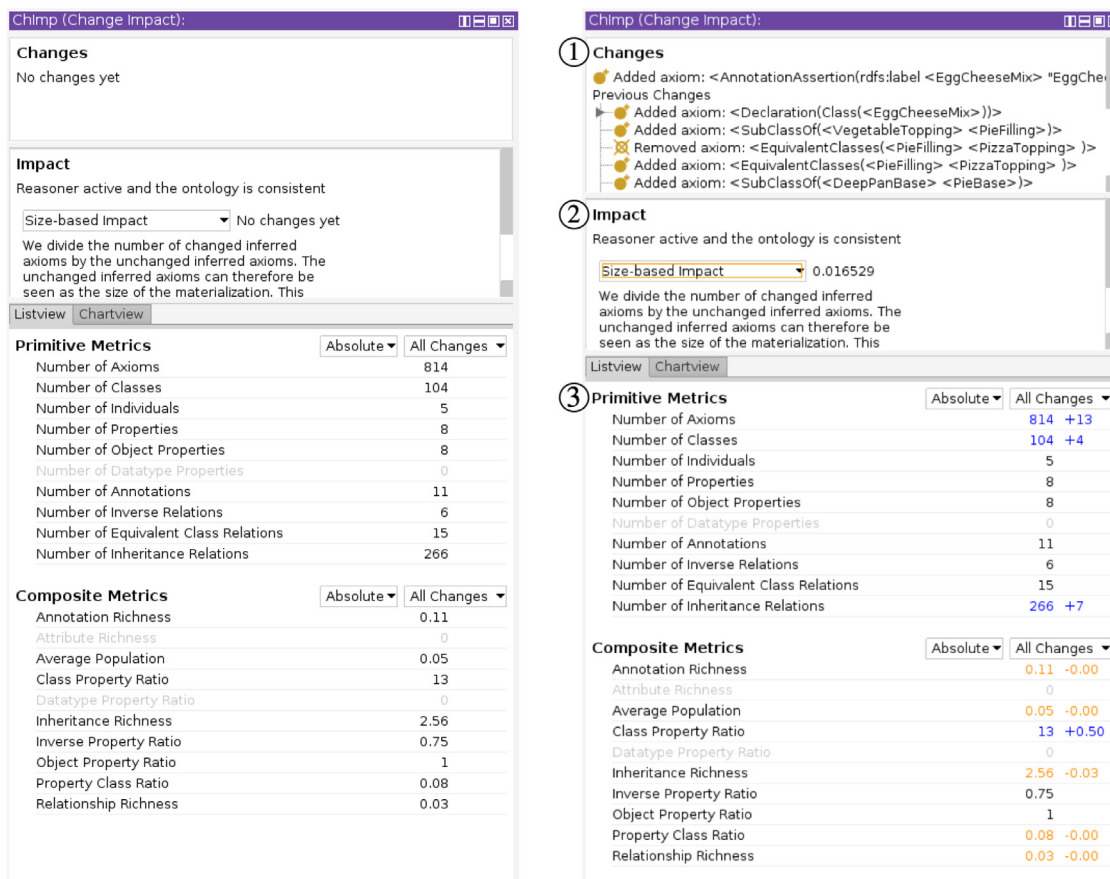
ChImp (Change Impact):

Changes
No changes yet

Impact
Reasoner active and the ontology is consistent

Size-based Impact ▾ No changes yet

We divide the number of changed inferred axioms by the unchanged inferred axioms. The unchanged inferred axioms can therefore be seen as the size of the materialization. This

Listview | Chartview

Primitive Metrics | Absolute ▾ | All Changes ▾

| | |
|---|---|
| Number of Axioms | 814 |
| Number of Classes | 104 |
| Number of Individuals | 5 |
| Number of Properties | 8 |
| Number of Object Properties | 8 |
| Number of Datatype Properties | 0 |
| Number of Annotations | 11 |
| Number of Inverse Relations | 6 |
| Number of Equivalent Class Relations | 15 |
| Number of Inheritance Relations | 266 |

Composite Metrics | Absolute ▾ | All Changes ▾

| | |
|---|---|
| Annotation Richness | 0.11 |
| Attribute Richness | 0 |
| Average Population | 0.05 |
| Class Property Ratio | 13 |
| Datatype Property Ratio | 0 |
| Inheritance Richness | 2.56 |
| Inverse Property Ratio | 0.75 |
| Object Property Ratio | 1 |
| Property Class Ratio | 0.08 |
| Relationship Richness | 0.03 |

ChImp (Change Impact):

① Changes
Added axiom: <AnnotationAssertion(rdfs:label <EggCheeseMix> "EggChe
Previous Changes
Added axiom: <Declaration(Class(<EggCheeseMix>))>
Added axiom: <SubClassOf(<VegetableTopping> <PieFilling>)>
Removed axiom: <EquivalentClasses(<PieFilling> <PizzaTopping> )>
Added axiom: <EquivalentClasses(<PieFilling> <PizzaTopping> )>
Added axiom: <SubClassOf(<DeepPanBase> <PieBase>)>

② Impact
Reasoner active and the ontology is consistent

Size-based Impact ▾ 0.016529

We divide the number of changed inferred axioms by the unchanged inferred axioms. The unchanged inferred axioms can therefore be seen as the size of the materialization. This

Listview | Chartview

③ Primitive Metrics | Absolute ▾ | All Changes ▾

| | | |
|---|---|---|
| Number of Axioms | 814 | +13 |
| Number of Classes | 104 | +4 |
| Number of Individuals | 5 | |
| Number of Properties | 8 | |
| Number of Object Properties | 8 | |
| Number of Datatype Properties | 0 | |
| Number of Annotations | 11 | |
| Number of Inverse Relations | 6 | |
| Number of Equivalent Class Relations | 15 | |
| Number of Inheritance Relations | 266 | +7 |

Composite Metrics | Absolute ▾ | All Changes ▾

| | | |
|---|---|---|
| Annotation Richness | 0.11 | -0.00 |
| Attribute Richness | 0 | |
| Average Population | 0.05 | -0.00 |
| Class Property Ratio | 13 | +0.50 |
| Datatype Property Ratio | 0 | |
| Inheritance Richness | 2.56 | -0.03 |
| Inverse Property Ratio | 0.75 | |
| Object Property Ratio | 1 | |
| Property Class Ratio | 0.08 | -0.00 |
| Relationship Richness | 0.03 | -0.00 |